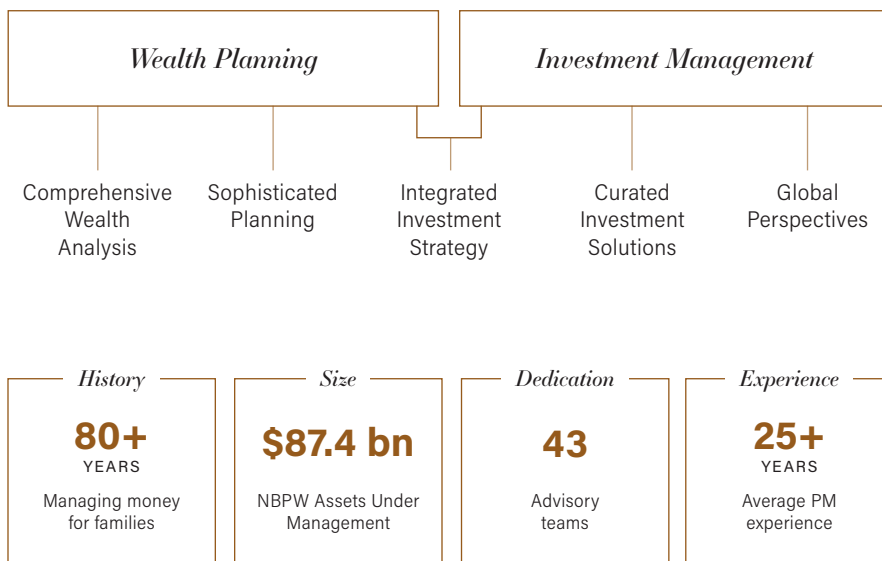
Wealth Planning

Investment Management

Comprehensive Wealth Analysis

Sophisticated Planning

Integrated Investment Strategy

Curated Investment Solutions

Global Perspectives

History

80+

YEARS

Managing money for families

Size

\$87.4 bn

NBPW Assets Under Management

Dedication

43

Advisory teams

Experience

25+

YEARS

Average PM experience